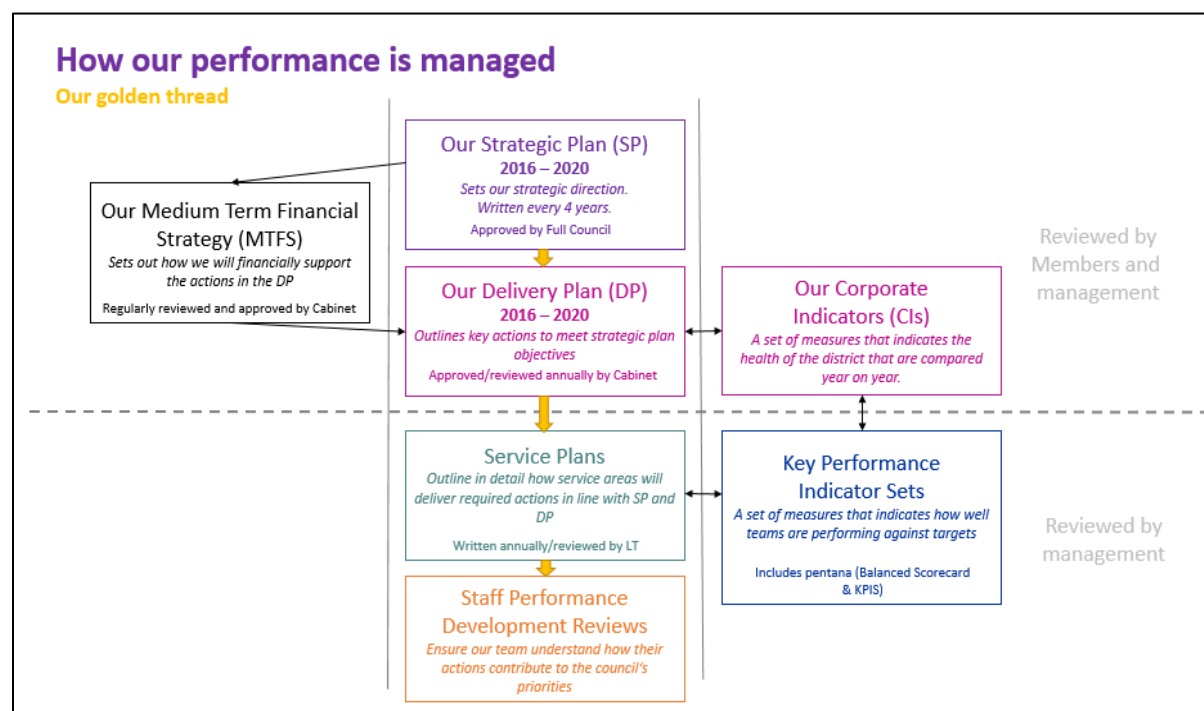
How our performance is managed

Our golden thread

Our Strategic Plan (SP)
2016 – 2020
Sets our strategic direction.
Written every 4 years.
Approved by Full Council

Our Medium Term Financial Strategy (MTFS)
Sets out how we will financially support the actions in the DP
Regularly reviewed and approved by Cabinet

Reviewed by Members and management

Our Delivery Plan (DP)
2016 – 2020
Outlines key actions to meet strategic plan objectives
Approved/reviewed annually by Cabinet

Our Corporate Indicators (CIs)
A set of measures that indicates the health of the district that are compared year on year.

Service Plans
Outline in detail how service areas will deliver required actions in line with SP and DP
Written annually/reviewed by LT

Key Performance Indicator Sets
A set of measures that indicates how well teams are performing against targets
Includes pentana (Balanced Scorecard & KPIS)

Reviewed by management

Staff Performance Development Reviews
Ensure our team understand how their actions contribute to the council's priorities